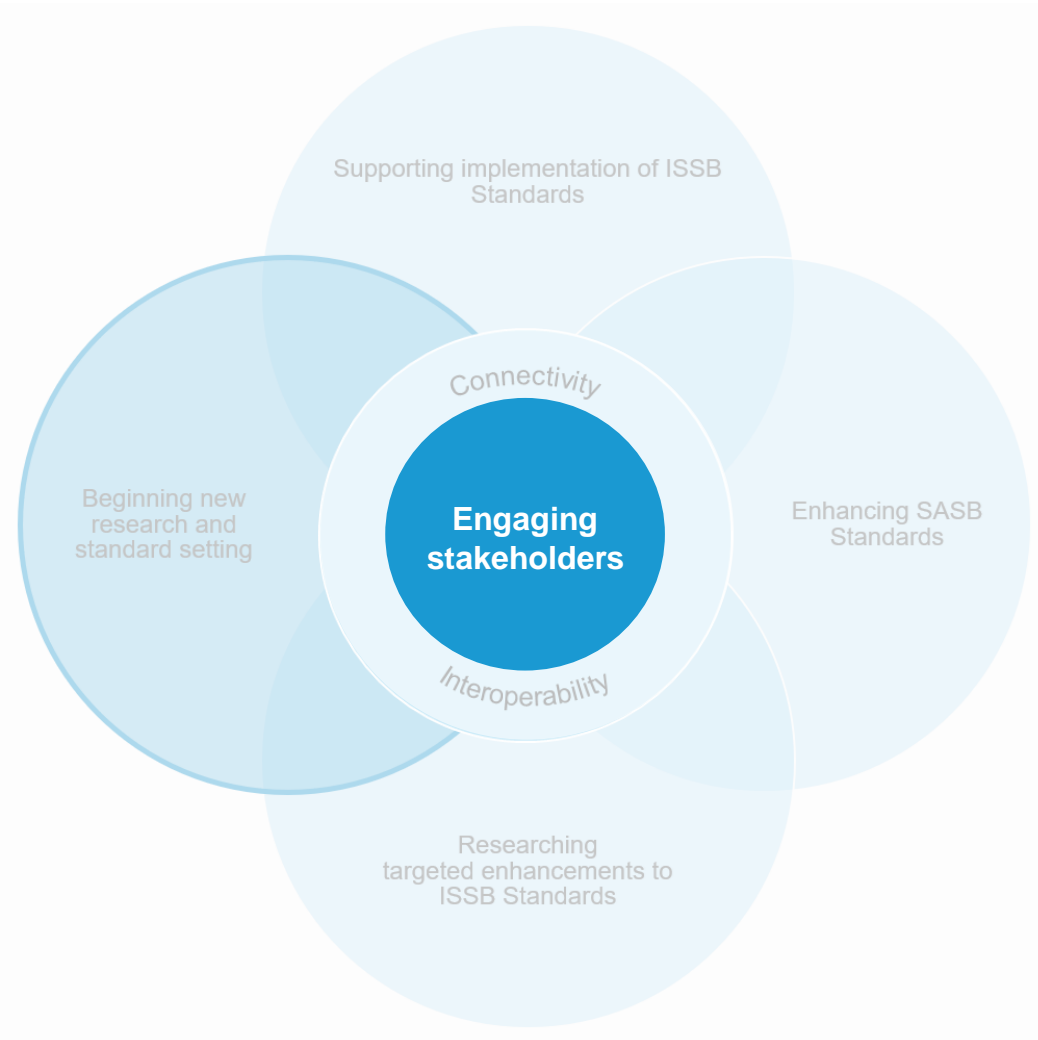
Supporting implementation of ISSB Standards

Beginning new research and standard setting

Connectivity

Engaging stakeholders

Interoperability

Enhancing SASB Standards

Researching targeted enhancements to ISSB Standards